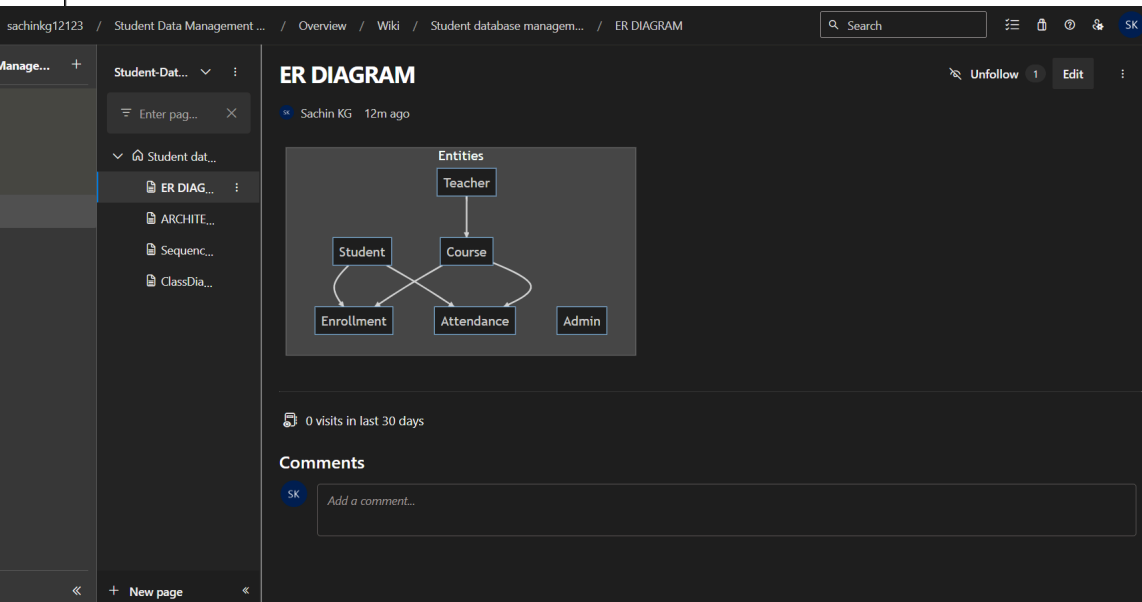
sachinkg12123 / Student Data Management ... / Overview / Wiki / Student database managem... / ER DIAGRAM

Search

SK

Manage... +

Student-Dat...

Enter pag...

Student dat...

ER DIAG...

ARCHITE...

Sequenc...

ClassDia...

ER DIAGRAM

Unfollow 1 Edit

SK Sachin KG 12m ago

Entities

Teacher

Student

Course

Enrollment

Attendance

Admin

0 visits in last 30 days

Comments

SK

Add a comment...

«

+ New page

«